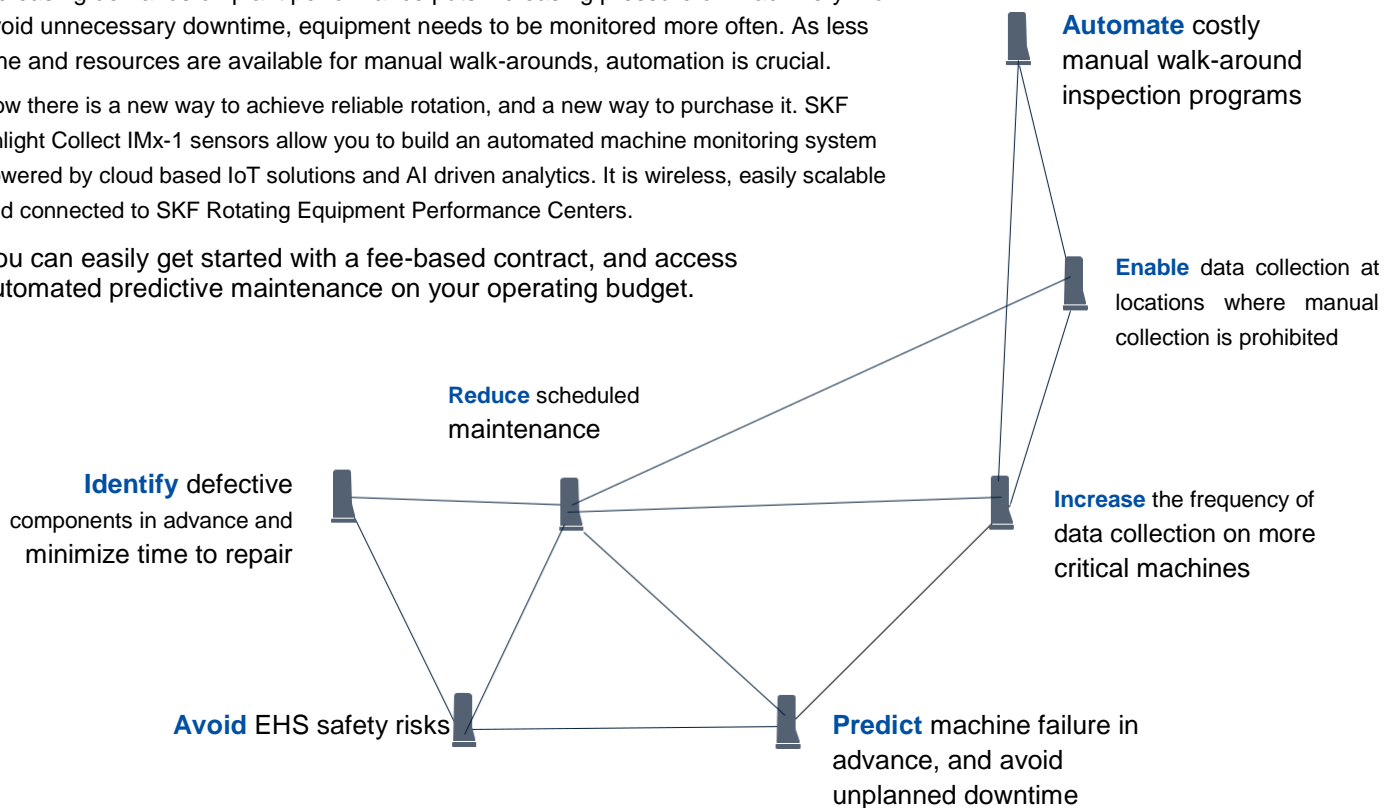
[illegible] avoid unnecessary downtime, equipment needs to be monitored more often. As less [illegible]me and resources are available for manual walk-arounds, automation is crucial.

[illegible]ow there is a new way to achieve reliable rotation, and a new way to purchase it. SKF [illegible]alight Collect IMx-1 sensors allow you to build an automated machine monitoring system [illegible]wered by cloud based IoT solutions and AI driven analytics. It is wireless, easily scalable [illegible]d connected to SKF Rotating Equipment Performance Centers.

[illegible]ou can easily get started with a fee-based contract, and access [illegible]utomated predictive maintenance on your operating budget.

Automate costly manual walk-around inspection programs

Enable data collection at locations where manual collection is prohibited

Reduce scheduled maintenance

Identify defective components in advance and minimize time to repair

Increase the frequency of data collection on more critical machines

Avoid EHS safety risks

Predict machine failure in advance, and avoid unplanned downtime